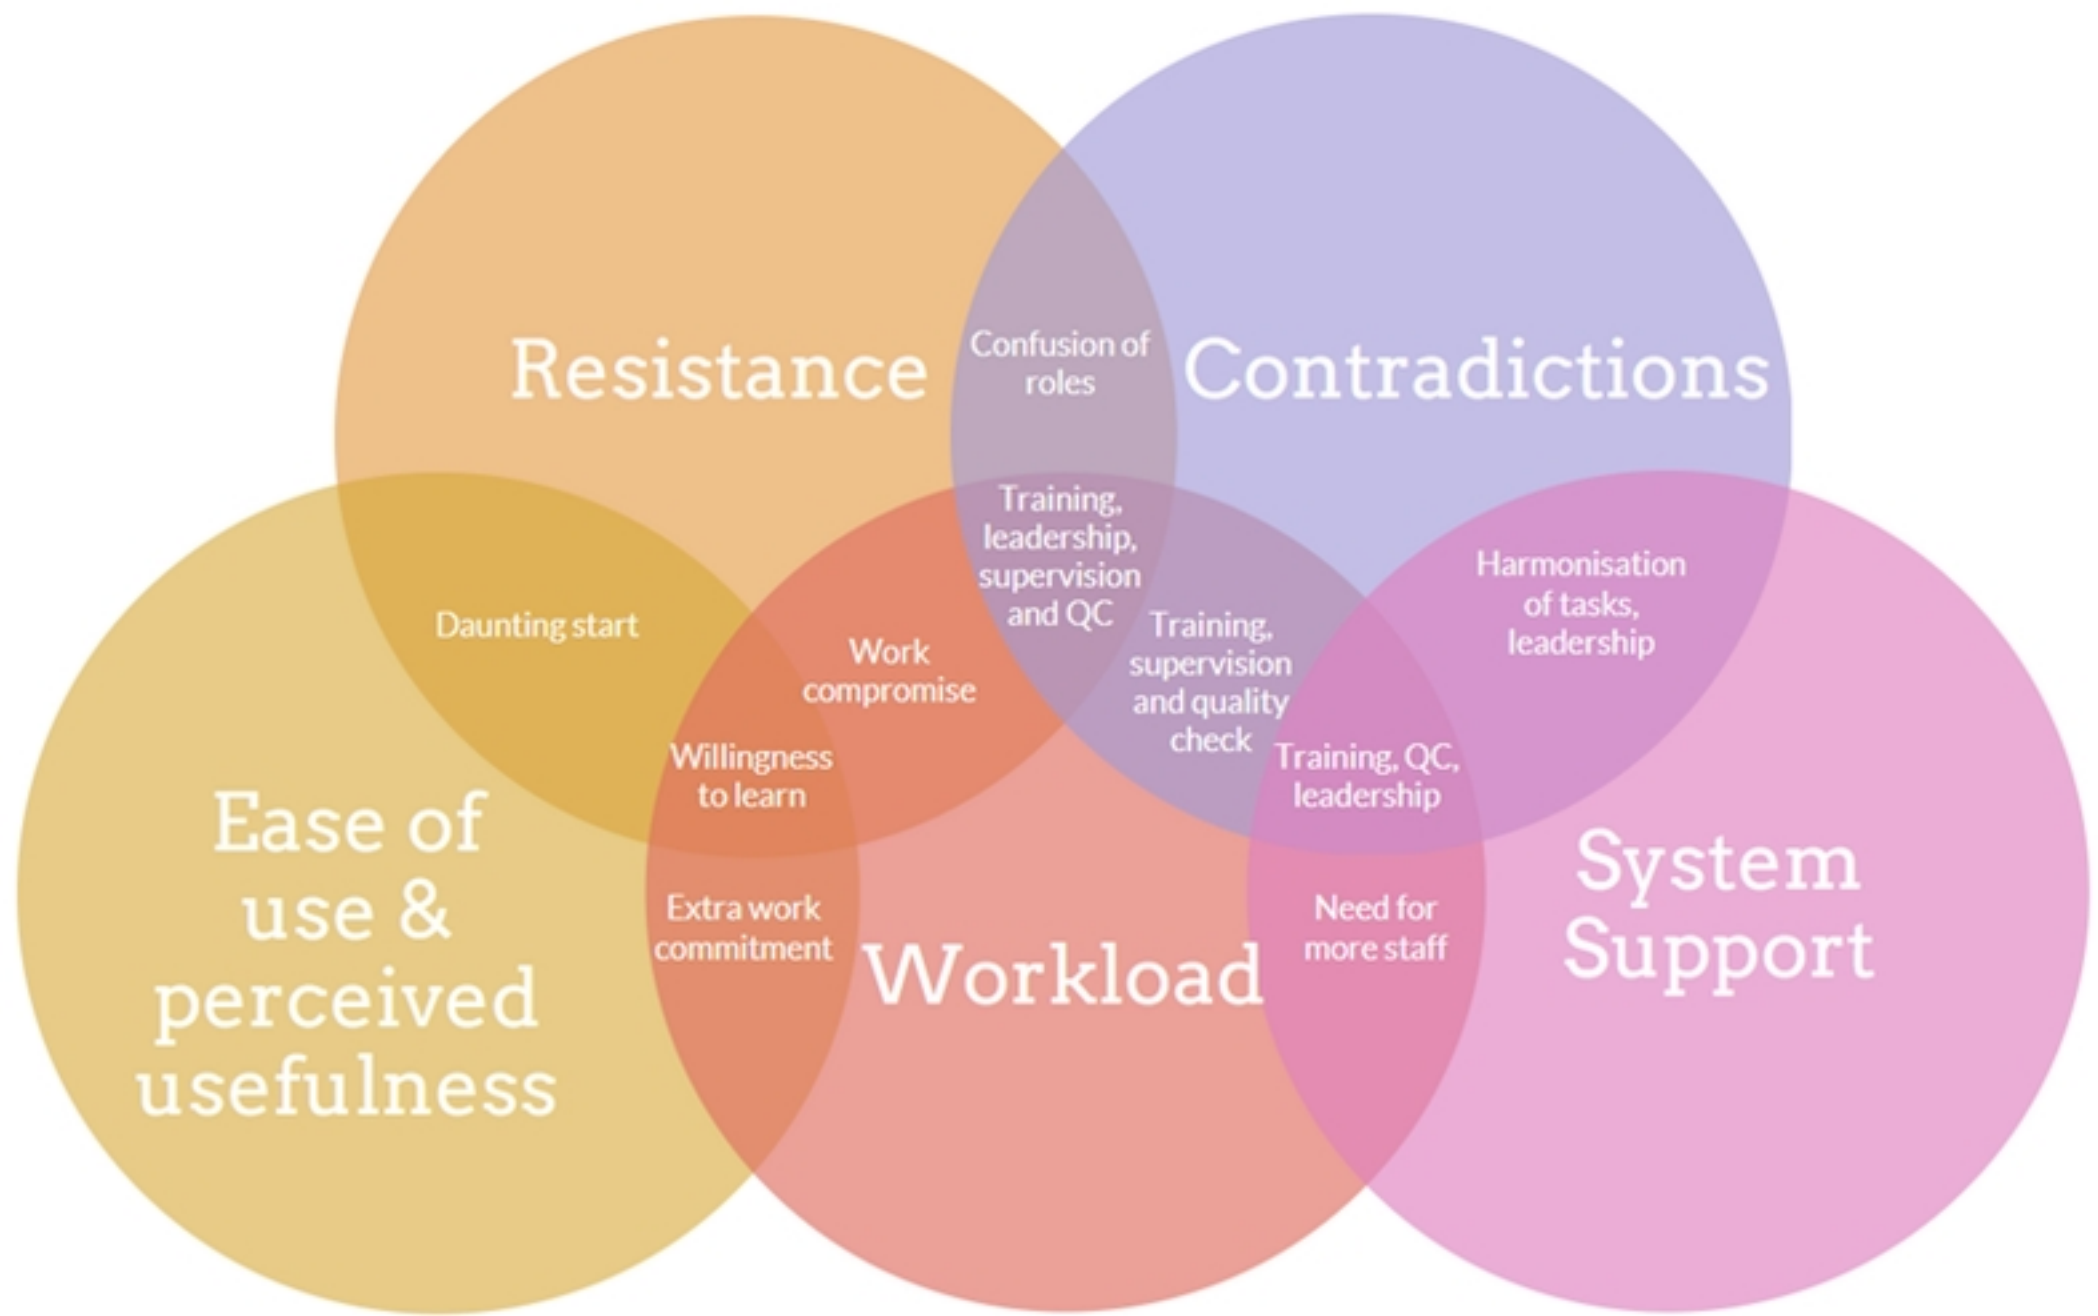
Resistance

Confusion of roles

Contradictions

Training, leadership, supervision and QC

Harmonisation of tasks, leadership

Daunting start

Work compromise

Training, supervision and quality check

Willingness to learn

Training, QC, leadership

Ease of use & perceived usefulness

Extra work commitment

Workload

Need for more staff

System Support